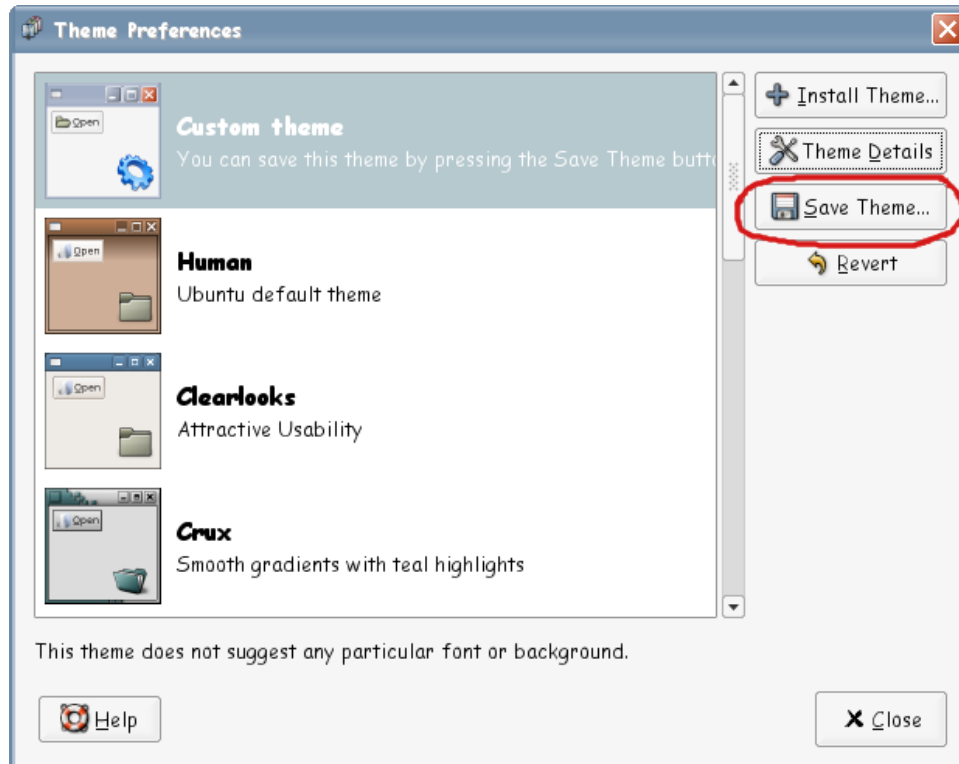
Theme Preferences

Open
Custom theme
You can save this theme by pressing the Save Theme butt

Open
Human
Ubuntu default theme

Open
Clearlooks
Attractive Usability

Open
Crux
Smooth gradients with teal highlights

Install Theme...
Theme Details
Save Theme...
Revert

This theme does not suggest any particular font or background.

Help
Close